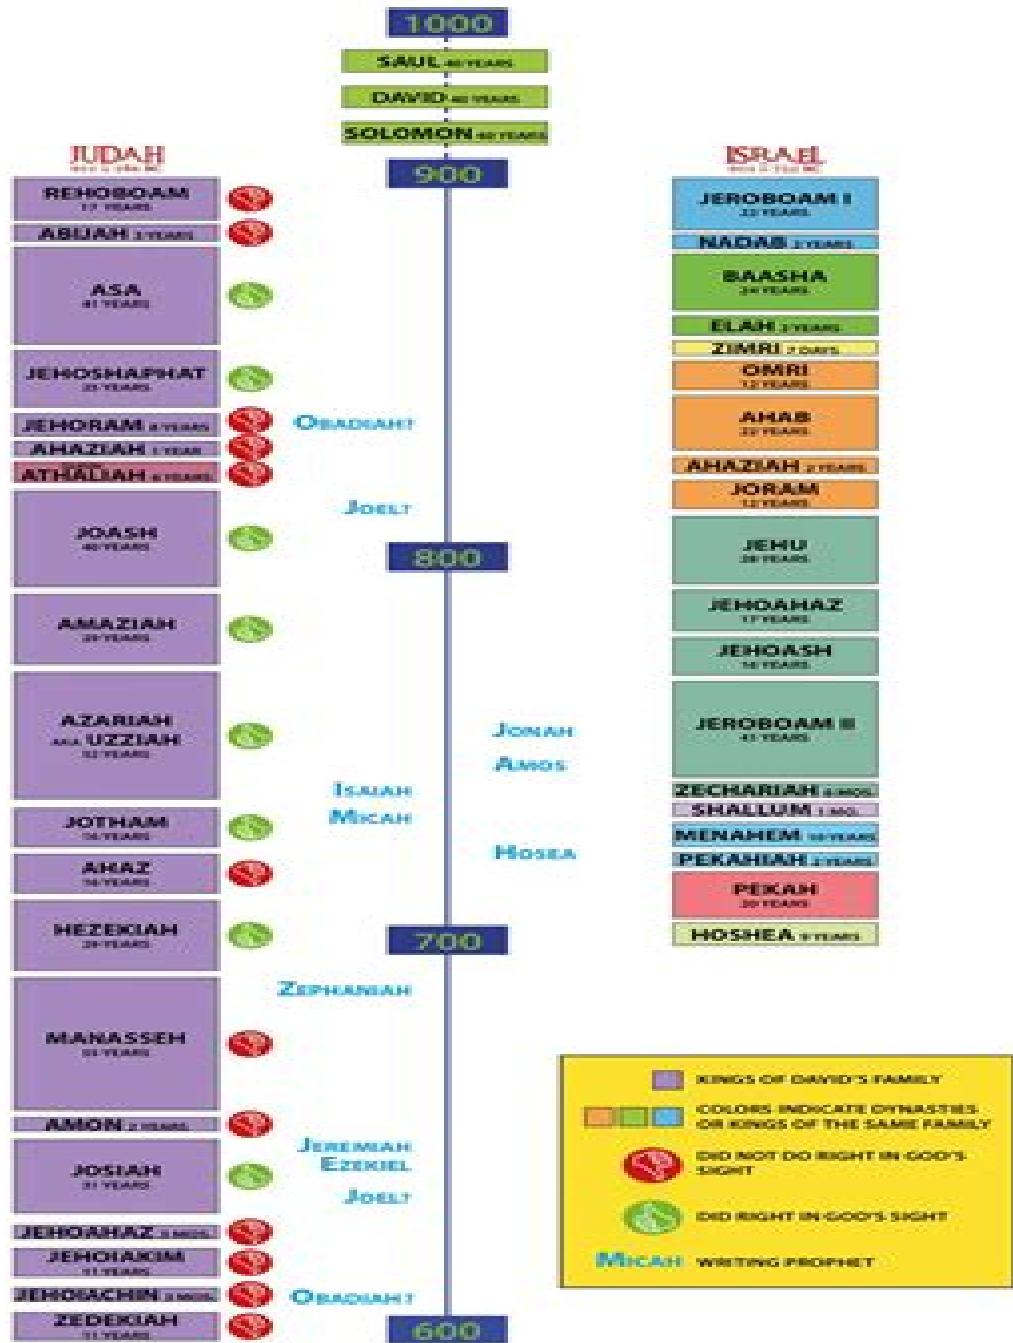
1000

SAUL 40 YEARS

DAVID 40 YEARS

SOLOMON 40 YEARS

JUDAH

900

ISRAEL

REHOBOAM 17 YEARS

ABIJAH 3 YEARS

ASA 41 YEARS

JEHOSHAPHAT 25 YEARS

JEHORAM 8 YEARS

AHAZIAH 1 YEAR

ATHALIAH 6 YEARS

JOASH 40 YEARS

AMAZIAH 29 YEARS

AZARIAH AKA UZZIAH 52 YEARS

JOTHAM 16 YEARS

AHAZ 16 YEARS

HEZEKIAH 29 YEARS

MANASSEH 55 YEARS

AMON 2 YEARS

JOSIAH 31 YEARS

JEHOAHAZ 3 MOS.

JEHOIAKIM 11 YEARS

JEHOIACHIN 3 MOS.

ZEDEKIAH 11 YEARS

OBADIAH?

JOEL?

800

JONAH

AMOS

ISAIAH

MICAH

HOSEA

700

ZEPHANIAH

JEREMIAH

EZEKIEL

JOEL?

OBADIAH?

600

JEROBOAM I 22 YEARS

NADAB 2 YEARS

BAASHA 24 YEARS

ELAH 2 YEARS

ZIMRI 7 DAYS

OMRI 12 YEARS

AHAB 22 YEARS

AHAZIAH 2 YEARS

JORAM 12 YEARS

JEHU 28 YEARS

JEHOAHAZ 17 YEARS

JEHOASH 16 YEARS

JEROBOAM II 41 YEARS

ZECHARIAH 6 MOS.

SHALLUM 1 MO.

MENAHEM 10 YEARS

PEKAHIAH 2 YEARS

PEKAH 20 YEARS

HOSHEA 9 YEARS

KINGS OF DAVID'S FAMILY

COLORS INDICATE DYNASTIES OR KINGS OF THE SAME FAMILY

DID NOT DO RIGHT IN GOD'S SIGHT

DID RIGHT IN GOD'S SIGHT

MICAH WRITING PROPHET